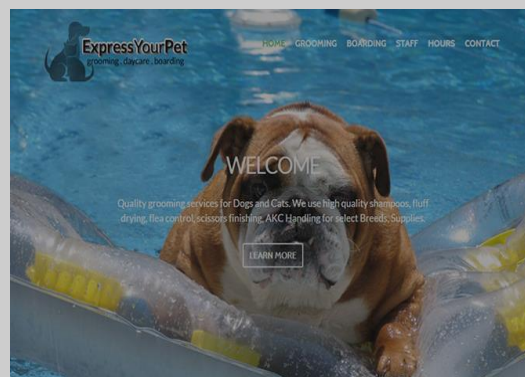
ExpressYourPet
grooming . daycare . boarding

HOME GROOMING BOARDING STAFF HOURS CONTACT

WELCOME

Quality grooming services for Dogs and Cats. We use high quality shampoos, fluff drying, flea control, scissors finishing, AKC Handling for select Breeds, Supplies.

LEARN MORE